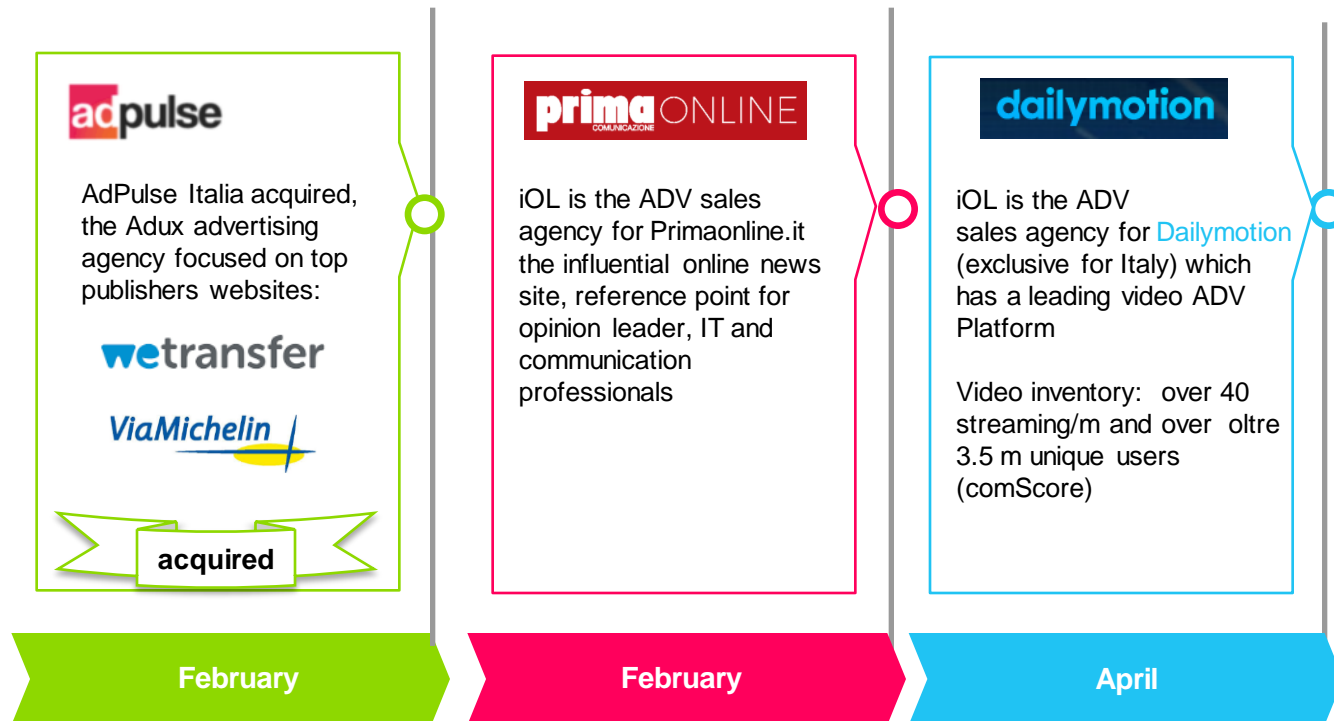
adpulse

AdPulse Italia acquired, the Adux advertising agency focused on top publishers websites:

wetransfer

ViaMichelin

acquired

February

prima COMUNICAZIONE ONLINE

iOL is the ADV sales agency for Primaonline.it the influential online news site, reference point for opinion leader, IT and communication professionals

February

dailymotion

iOL is the ADV sales agency for Dailymotion (exclusive for Italy) which has a leading video ADV Platform

Video inventory: over 40 streaming/m and over oltre 3.5 m unique users (comScore)

April